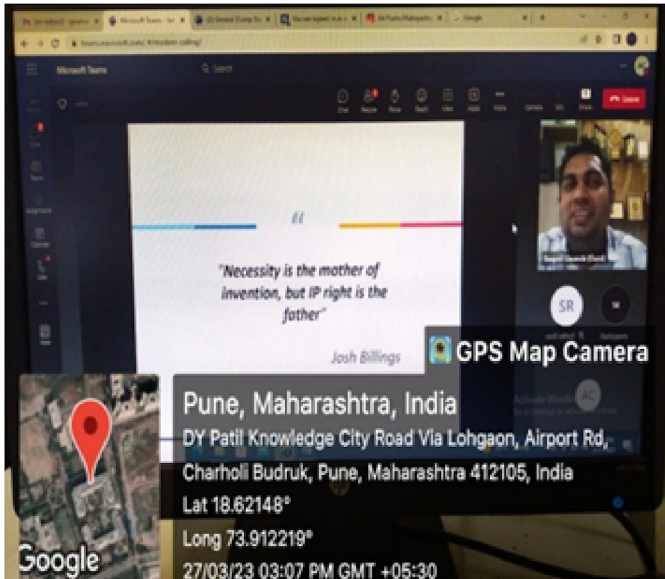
Microsoft Teams

"

"Necessity is the mother of invention, but IP right is the father"

Josh Billings

SR

AC

GPS Map Camera

Pune, Maharashtra, India

DY Patil Knowledge City Road Via Lohgaon, Airport Rd, Charholi Budruk, Pune, Maharashtra 412105, India

Lat 18.62148°

Long 73.912219°

27/03/23 03:07 PM GMT +05:30

Google